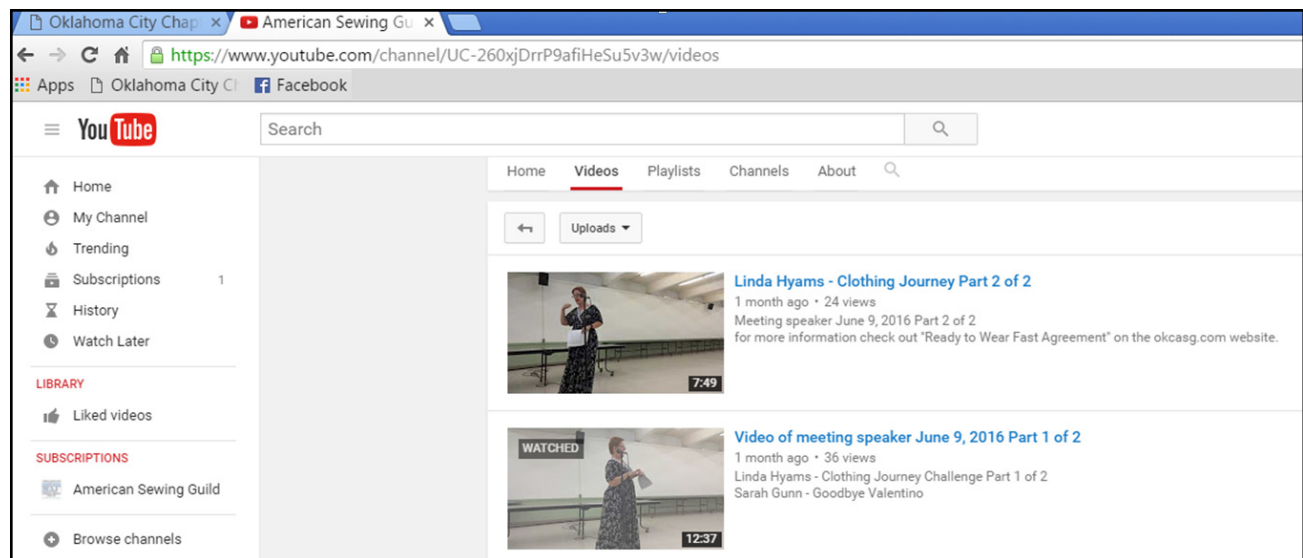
Oklahoma City Chap ×
American Sewing Gu ×

https://www.youtube.com/channel/UC-260xjDrrP9afiHeSu5v3w/videos

Apps
Oklahoma City C
Facebook

YouTube
Search

Home
My Channel
Trending
Subscriptions 1
History
Watch Later

LIBRARY
Liked videos

SUBSCRIPTIONS
American Sewing Guild

Browse channels

Home
Videos
Playlists
Channels
About

Uploads

7:49
Linda Hyams - Clothing Journey Part 2 of 2
1 month ago • 24 views
Meeting speaker June 9, 2016 Part 2 of 2
for more information check out "Ready to Wear Fast Agreement" on the okcasg.com website.

WATCHED
12:37
Video of meeting speaker June 9, 2016 Part 1 of 2
1 month ago • 36 views
Linda Hyams - Clothing Journey Challenge Part 1 of 2
Sarah Gunn - Goodbye Valentino